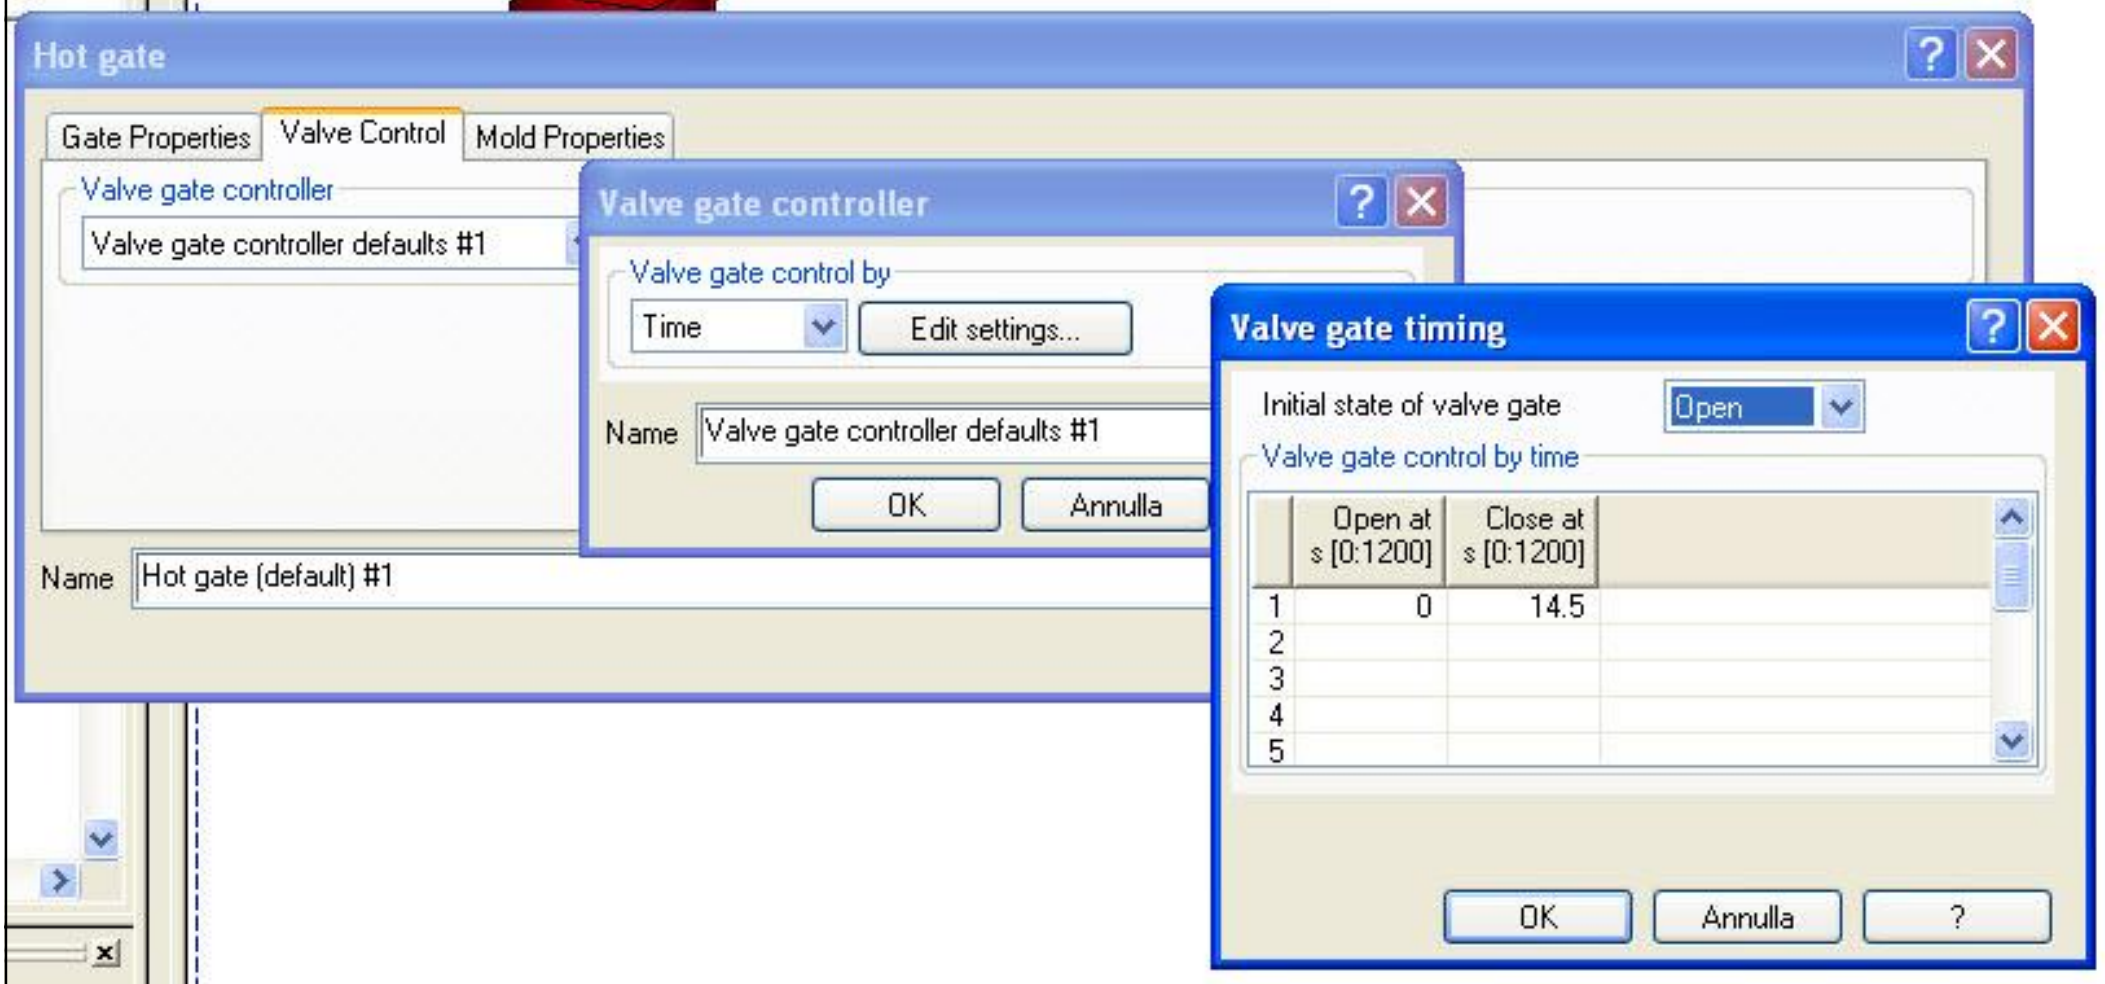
Hot gate

Gate Properties | Valve Control | Mold Properties

Valve gate controller

Valve gate controller defaults #1

Name Hot gate (default) #1

Valve gate controller

Valve gate control by

Time

Edit settings...

Name Valve gate controller defaults #1

OK Annulla

Valve gate timing

Initial state of valve gate Open

Valve gate control by time

| | Open at s [0:1200] | Close at s [0:1200] |
|---|---|---|
| 1 | 0 | 14.5 |
| 2 | | |
| 3 | | |
| 4 | | |
| 5 | | |

OK Annulla ?